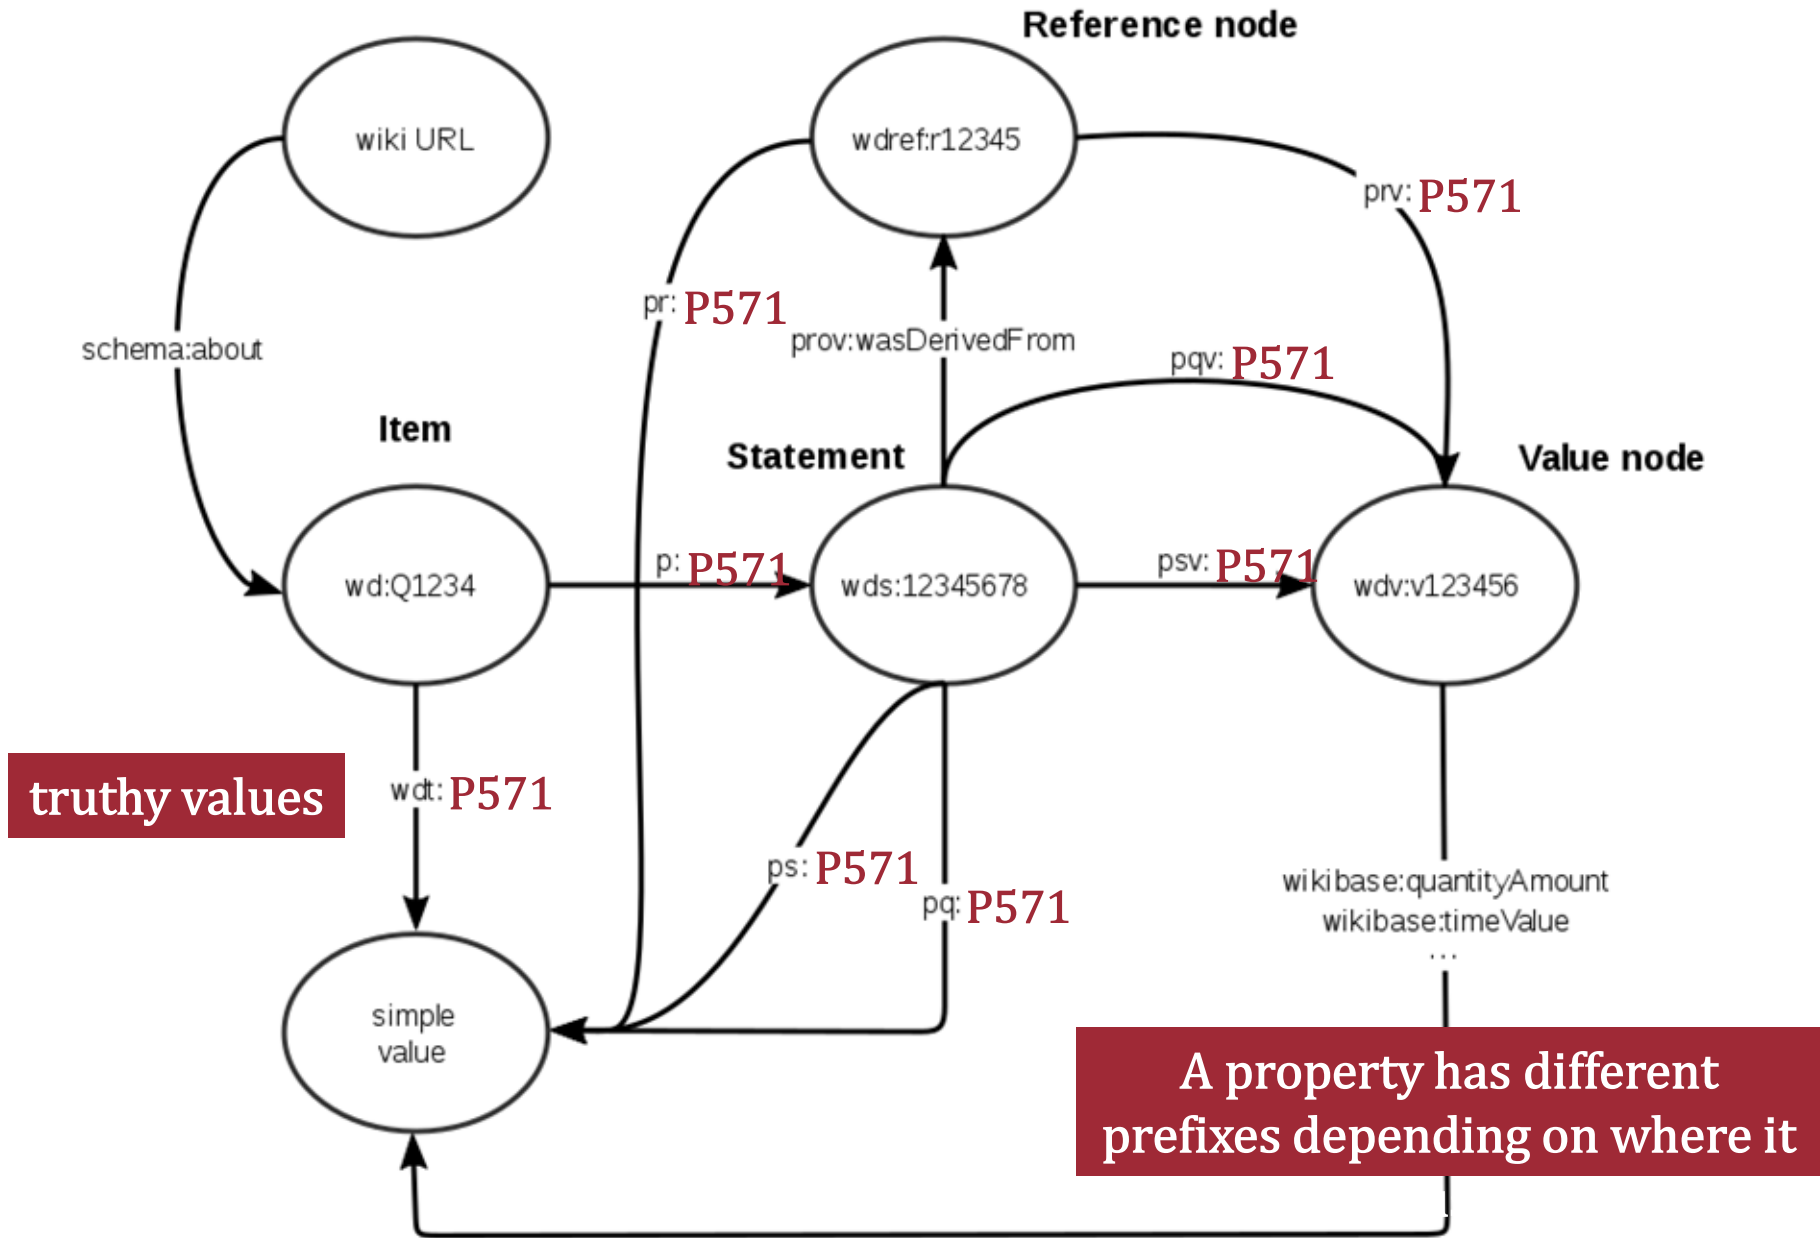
Reference node

wiki URL

wdref:r12345

prv: P571

schema:about

pr: P571

prov:wasDerivedFrom

pqv: P571

Item

Statement

Value node

wd:Q1234

p: P571

wds:12345678

psv: P571

wdv:v123456

truthy values

wdt: P571

ps: P571

pq: P571

wikibase:quantityAmount
wikibase:timeValue
...

simple value

A property has different prefixes depending on where it